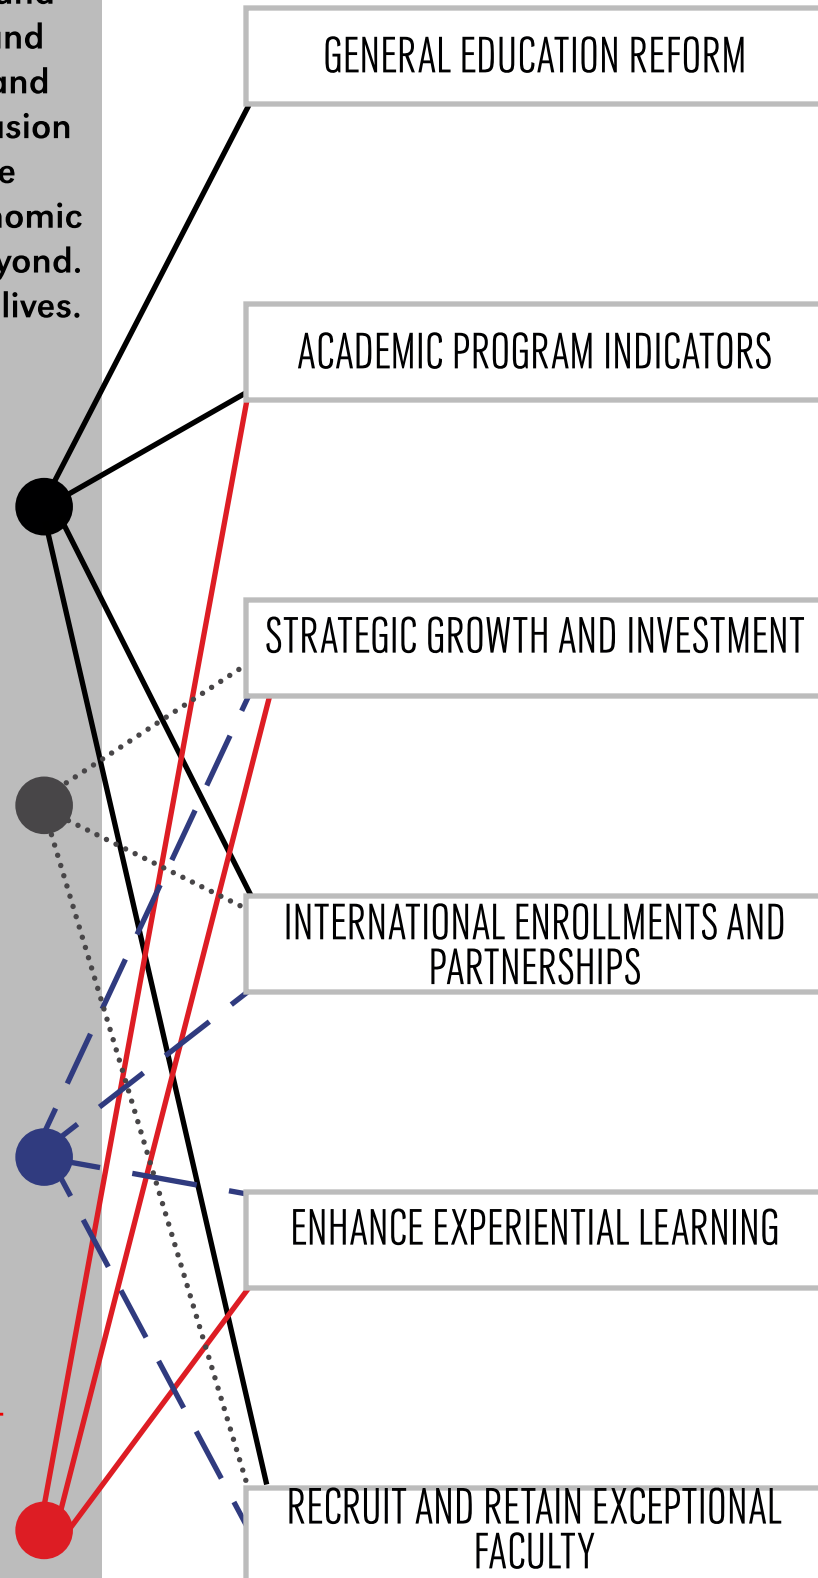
and
and
usion
e
nomic
yond.
lives.

GENERAL EDUCATION REFORM

ACADEMIC PROGRAM INDICATORS

STRATEGIC GROWTH AND INVESTMENT

INTERNATIONAL ENROLLMENTS AND PARTNERSHIPS

ENHANCE EXPERIENTIAL LEARNING

RECRUIT AND RETAIN EXCEPTIONAL FACULTY